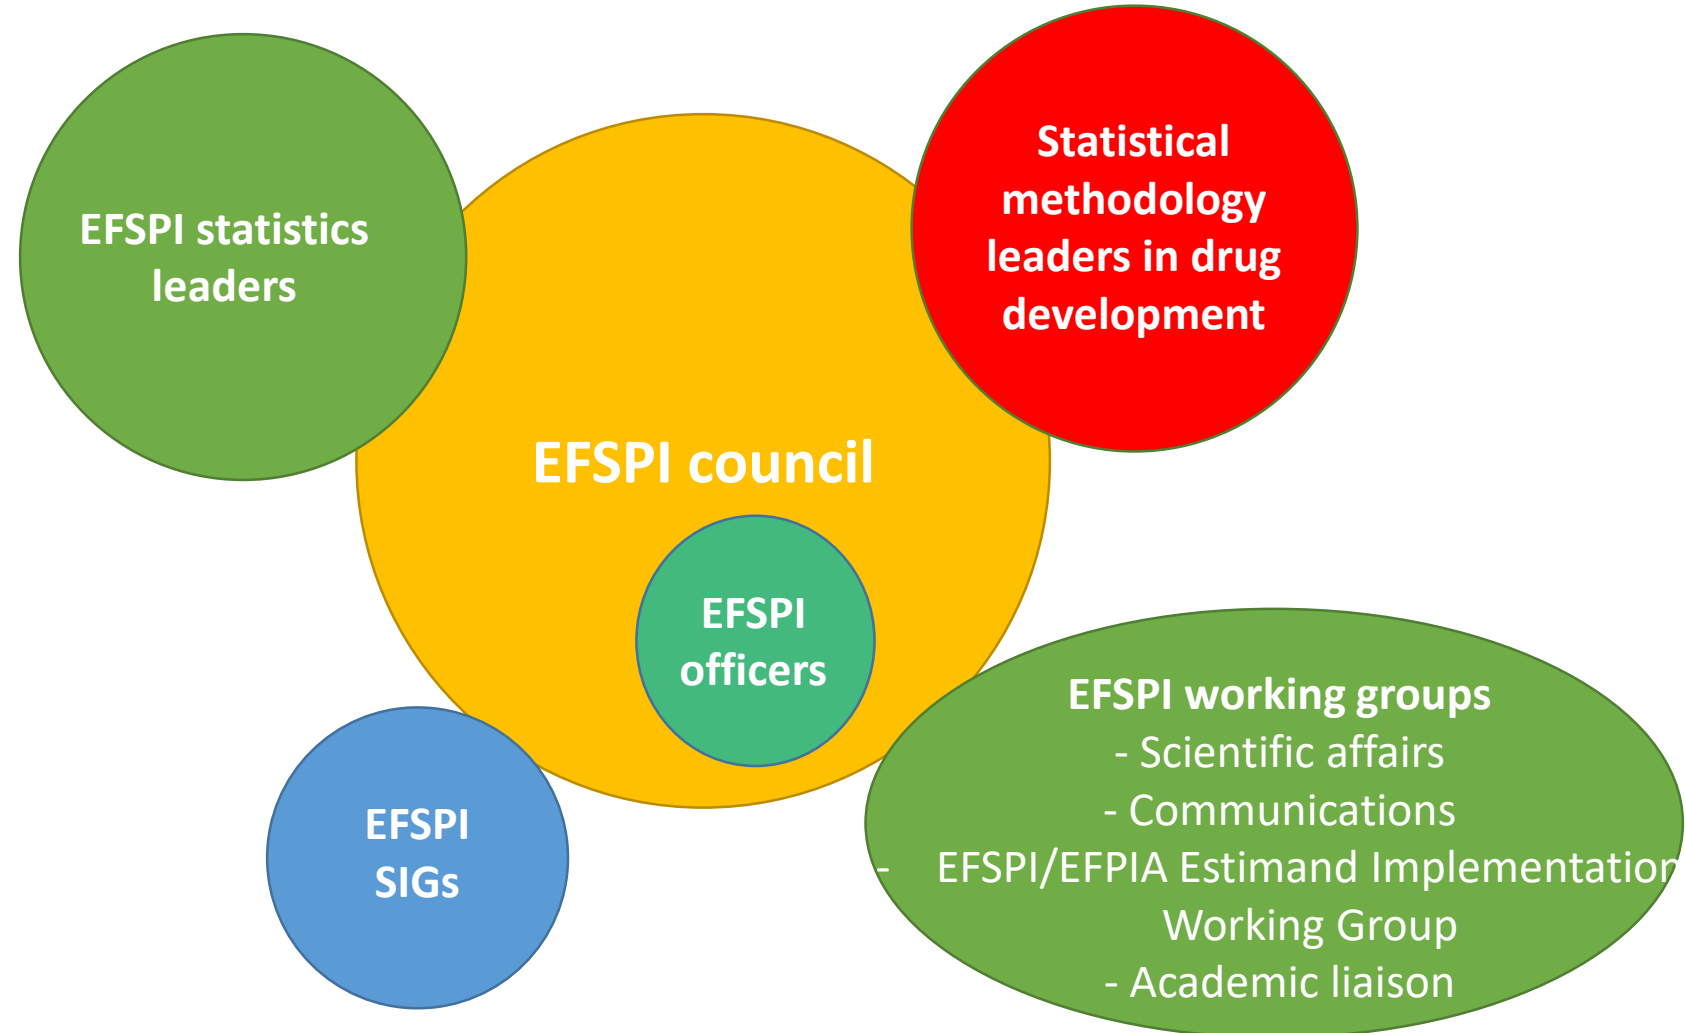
EFSPI statistics leaders

Statistical methodology leaders in drug development

EFSPI council

EFSPI officers

EFSPI working groups
- Scientific affairs
- Communications
- EFSPI/EFPIA Estimand Implementation Working Group
- Academic liaison

EFSPI SIGs